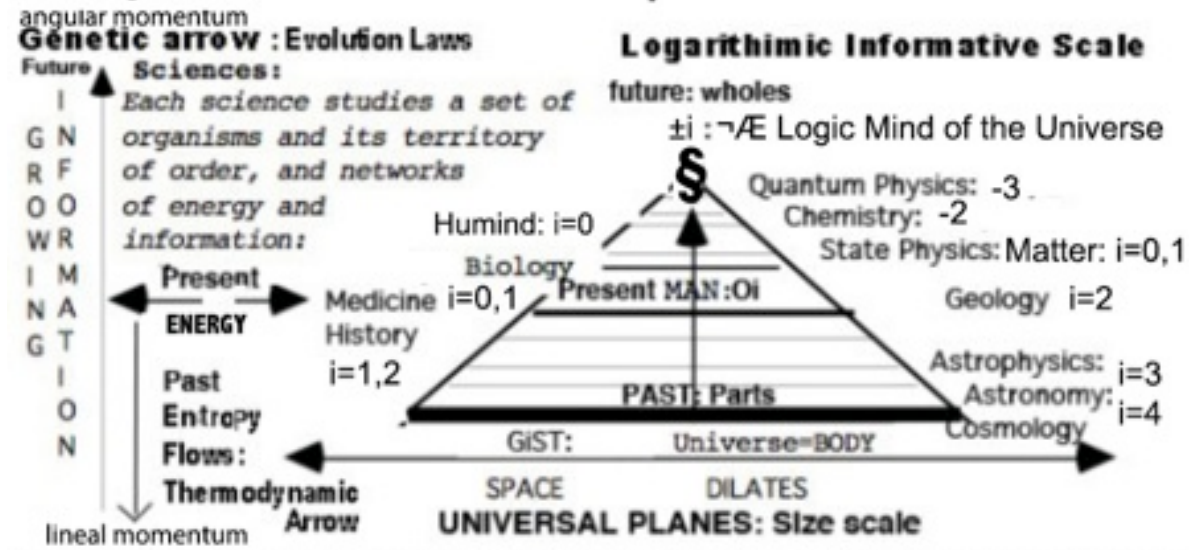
angular momentum
Genetic arrow : Evolution Laws

Future

GROWING

INFORMATION

Sciences:
Each science studies a set of organisms and its territory of order, and networks of energy and information:

Present
ENERGY

Past
Entropy
Flows:
Thermodynamic
Arrow

lineal momentum

Logarithimic Informative Scale

future: wholes
±i :¬Æ Logic Mind of the Universe

§

Humind: i=0
Quantum Physics: -3
Chemistry: -2
State Physics: Matter: i=0,1
Biology
Present MAN:Oi
Medicine i=0,1
History
i=1,2
Geology i=2
Astrophysics: i=3
Astronomy: i=4
Cosmology
PAST: Parts
GiST: Universe=BODY
SPACE DILATES
UNIVERSAL PLANES: Size scale